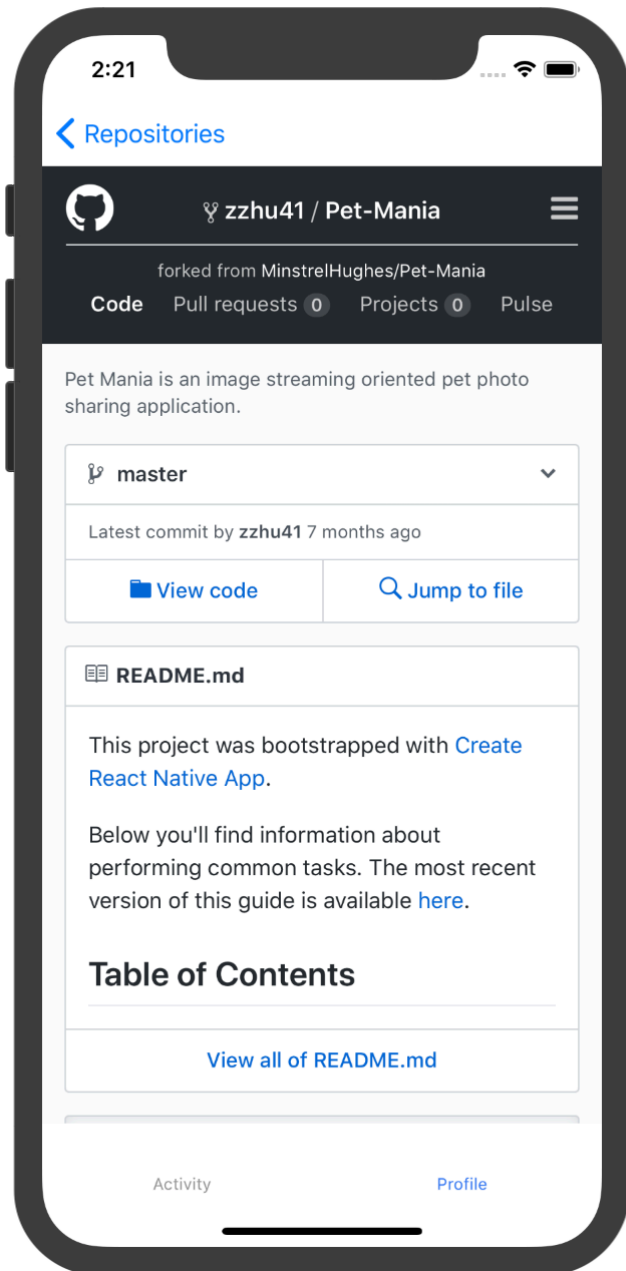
2:21

Repositories

zzhu41 / Pet-Mania

forked from MinstrelHughes/Pet-Mania

Code Pull requests 0 Projects 0 Pulse

Pet Mania is an image streaming oriented pet photo sharing application.

master

Latest commit by zzhu41 7 months ago

View code | Jump to file

README.md

This project was bootstrapped with Create React Native App.

Below you'll find information about performing common tasks. The most recent version of this guide is available here.

Table of Contents

View all of README.md

Activity Profile